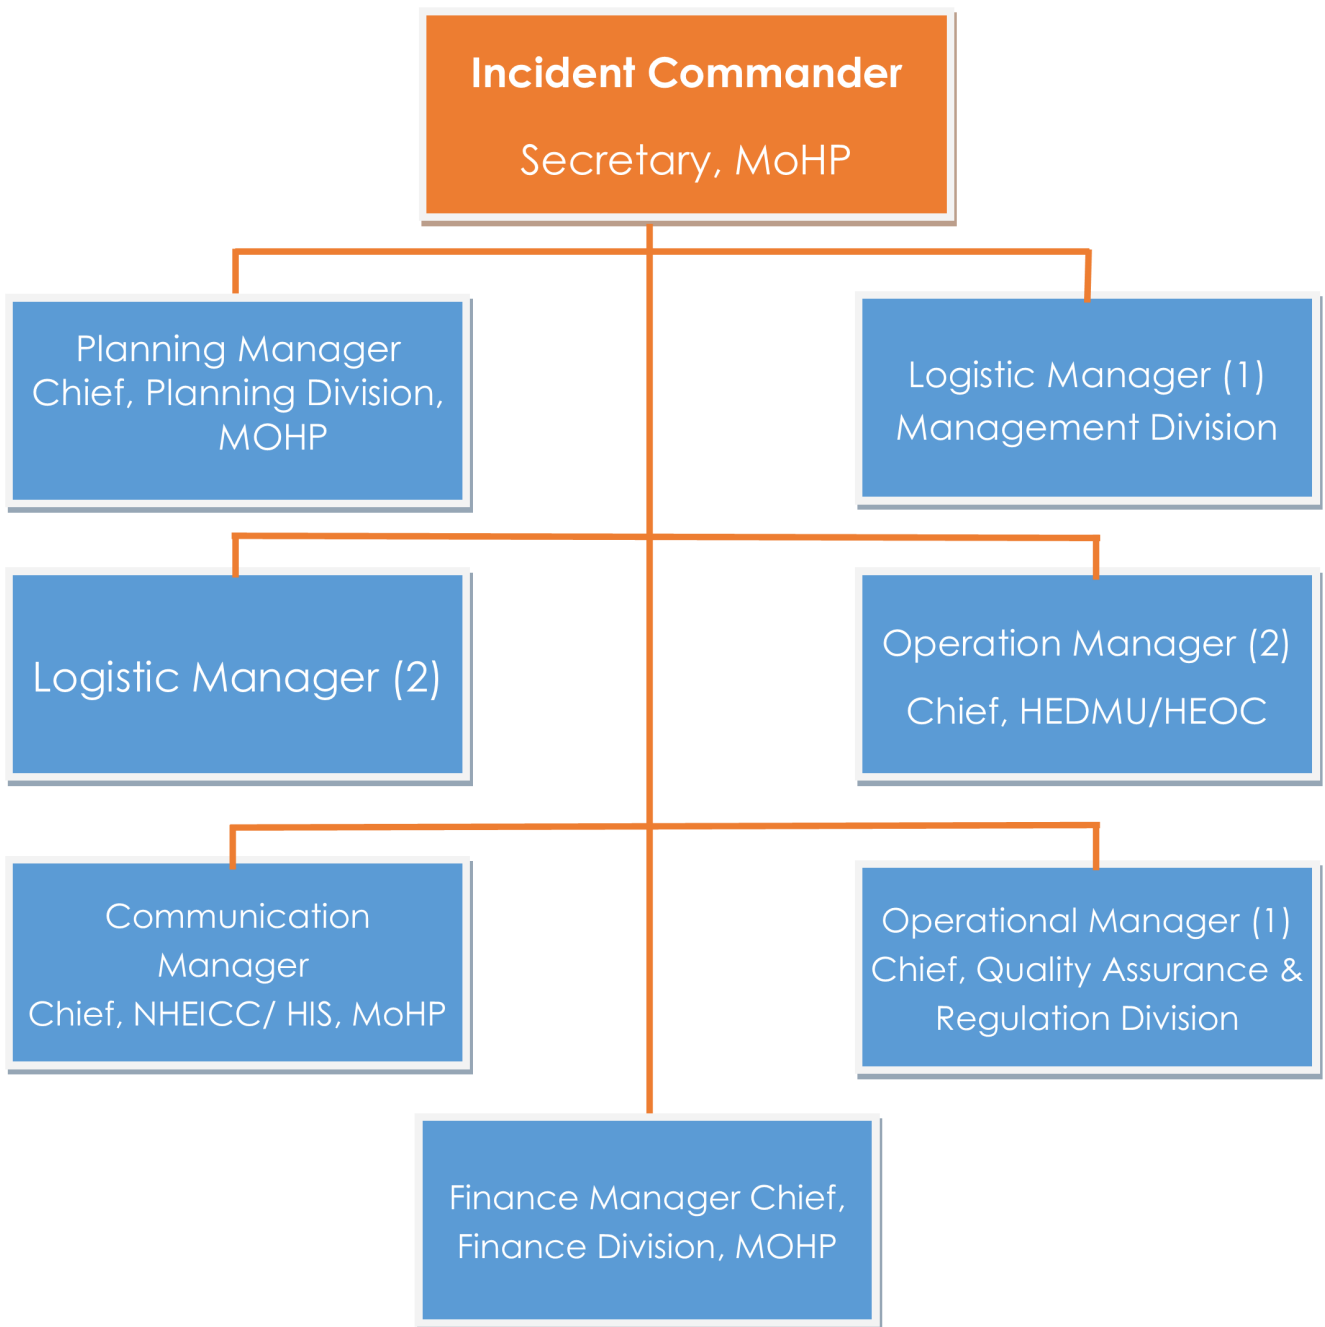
Incident Commander

Secretary, MoHP

Planning Manager
Chief, Planning Division,
MOHP

Logistic Manager (1)
Management Division

Logistic Manager (2)

Operation Manager (2)
Chief, HEDMU/HEOC

Communication
Manager
Chief, NHEICC/ HIS, MoHP

Operational Manager (1)
Chief, Quality Assurance &
Regulation Division

Finance Manager Chief,
Finance Division, MOHP